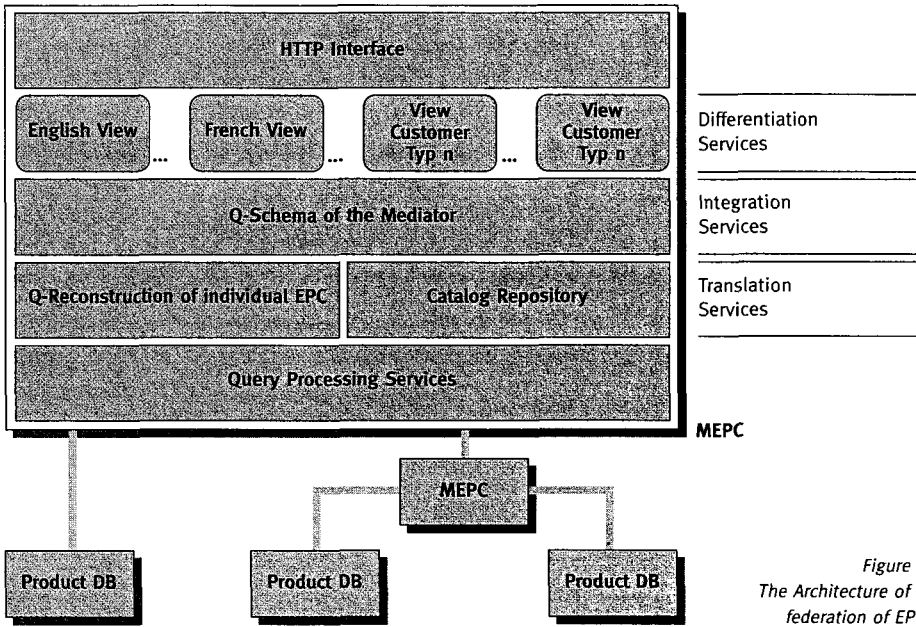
HTTP Interface

English View ... French View ... View Customer Typ n ... View Customer Typ n

Q-Schema of the Mediator

Q-Reconstruction of individual EPC

Catalog Repository

Query Processing Services

Differentiation Services

Integration Services

Translation Services

MEPC

MEPC

Product DB

Product DB

Product DB

Figure
The Architecture of
federation of EP